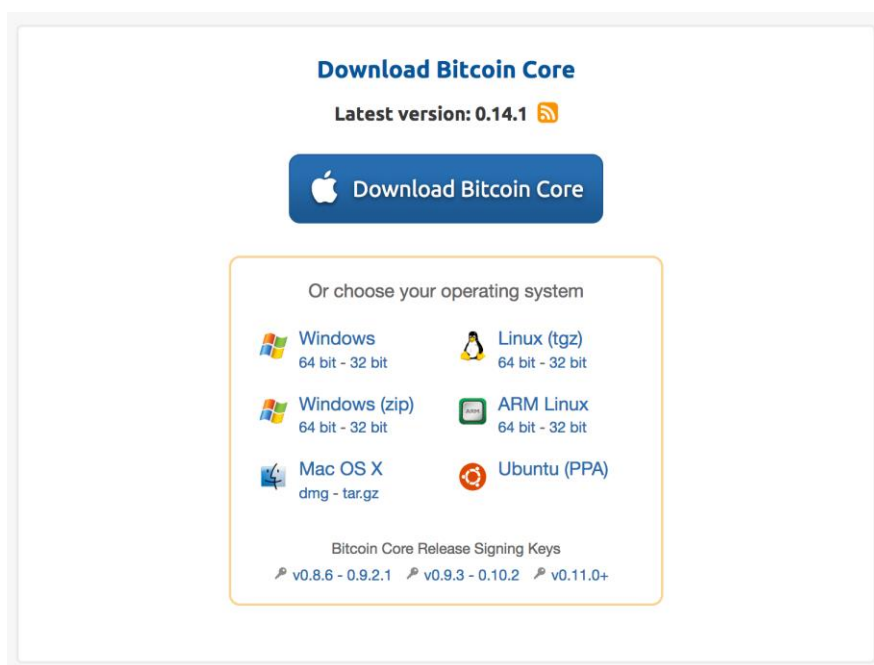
Download Bitcoin Core

Latest version: 0.14.1

Download Bitcoin Core

Or choose your operating system

Windows
64 bit - 32 bit

Linux (tgz)
64 bit - 32 bit

Windows (zip)
64 bit - 32 bit

ARM Linux
64 bit - 32 bit

Mac OS X
dmg - tar.gz

Ubuntu (PPA)

Bitcoin Core Release Signing Keys
v0.8.6 - 0.9.2.1 v0.9.3 - 0.10.2 v0.11.0+